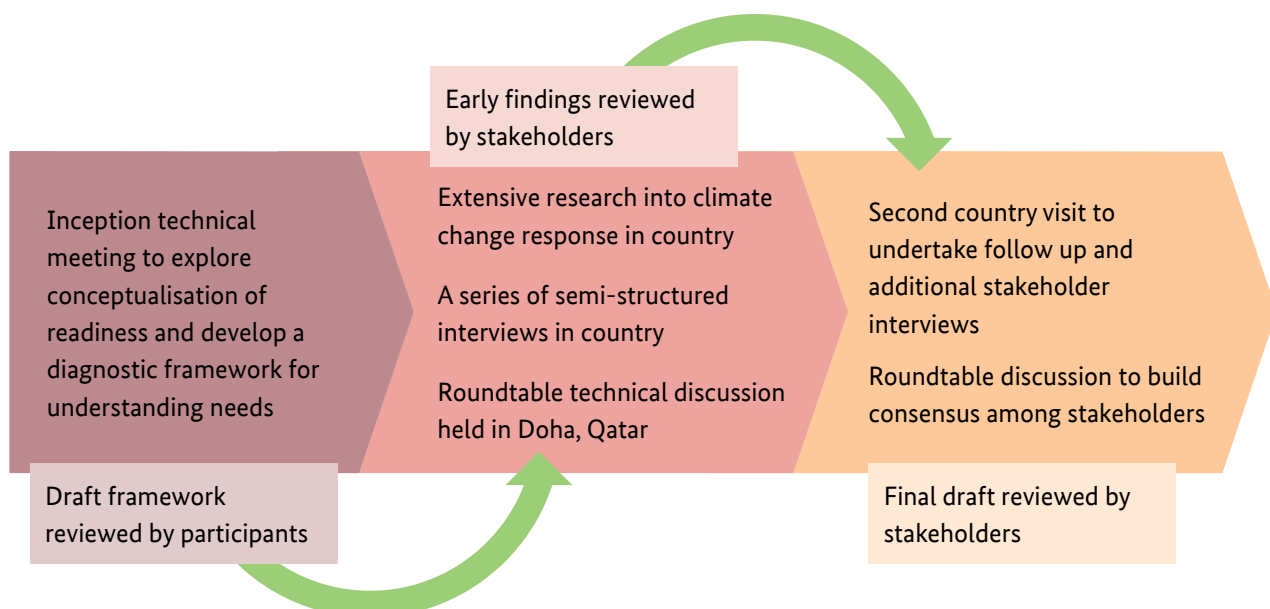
Inception technical meeting to explore conceptualisation of readiness and develop a diagnostic framework for understanding needs

Draft framework reviewed by participants

Early findings reviewed by stakeholders

Extensive research into climate change response in country

A series of semi-structured interviews in country

Roundtable technical discussion held in Doha, Qatar

Second country visit to undertake follow up and additional stakeholder interviews

Roundtable discussion to build consensus among stakeholders

Final draft reviewed by stakeholders